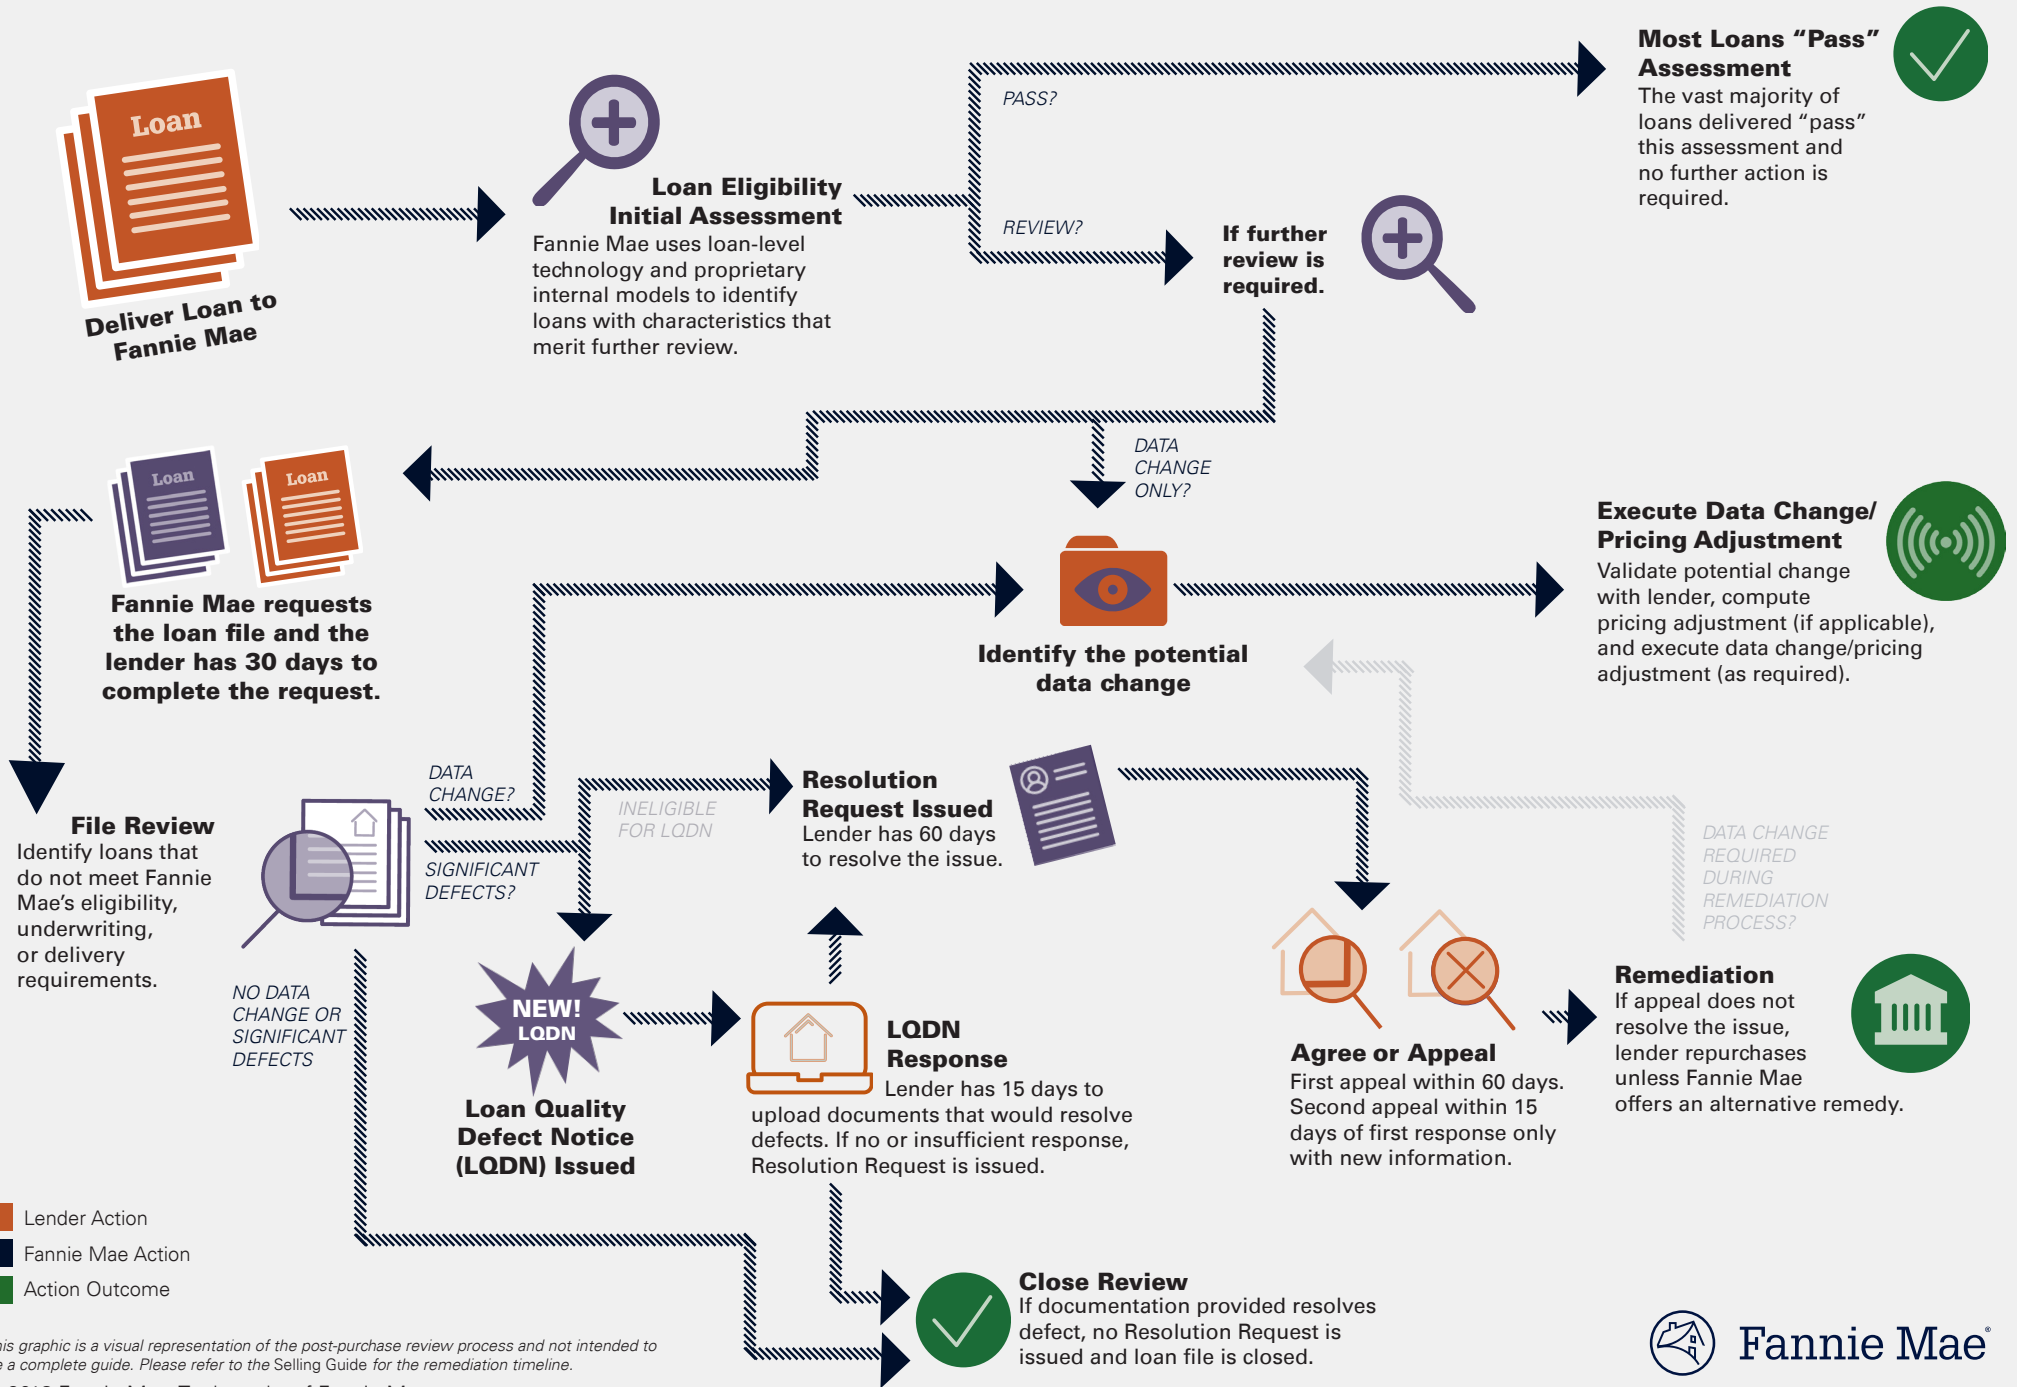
Loan

Deliver Loan to Fannie Mae

Loan Eligibility Initial Assessment
Fannie Mae uses loan-level technology and proprietary internal models to identify loans with characteristics that merit further review.

PASS?

REVIEW?

Most Loans "Pass" Assessment
The vast majority of loans delivered "pass" this assessment and no further action is required.

If further review is required.

DATA CHANGE ONLY?

Loan

Loan

Fannie Mae requests the loan file and the lender has 30 days to complete the request.

Identify the potential data change

Execute Data Change/ Pricing Adjustment
Validate potential change with lender, compute pricing adjustment (if applicable), and execute data change/pricing adjustment (as required).

DATA CHANGE?

SIGNIFICANT DEFECTS?

INELIGIBLE FOR LQDN

Resolution Request Issued
Lender has 60 days to resolve the issue.

File Review
Identify loans that do not meet Fannie Mae's eligibility, underwriting, or delivery requirements.

NO DATA CHANGE OR SIGNIFICANT DEFECTS

DATA CHANGE REQUIRED DURING REMEDIATION PROCESS?

NEW! LQDN

Loan Quality Defect Notice (LQDN) Issued

LQDN Response
Lender has 15 days to upload documents that would resolve defects. If no or insufficient response, Resolution Request is issued.

Agree or Appeal
First appeal within 60 days. Second appeal within 15 days of first response only with new information.

Remediation
If appeal does not resolve the issue, lender repurchases unless Fannie Mae offers an alternative remedy.

Lender Action
Fannie Mae Action
Action Outcome

Close Review
If documentation provided resolves defect, no Resolution Request is issued and loan file is closed.

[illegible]is graphic is a visual representation of the post-purchase review process and not intended to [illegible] a complete guide. Please refer to the Selling Guide for the remediation timeline.

Fannie Mae®